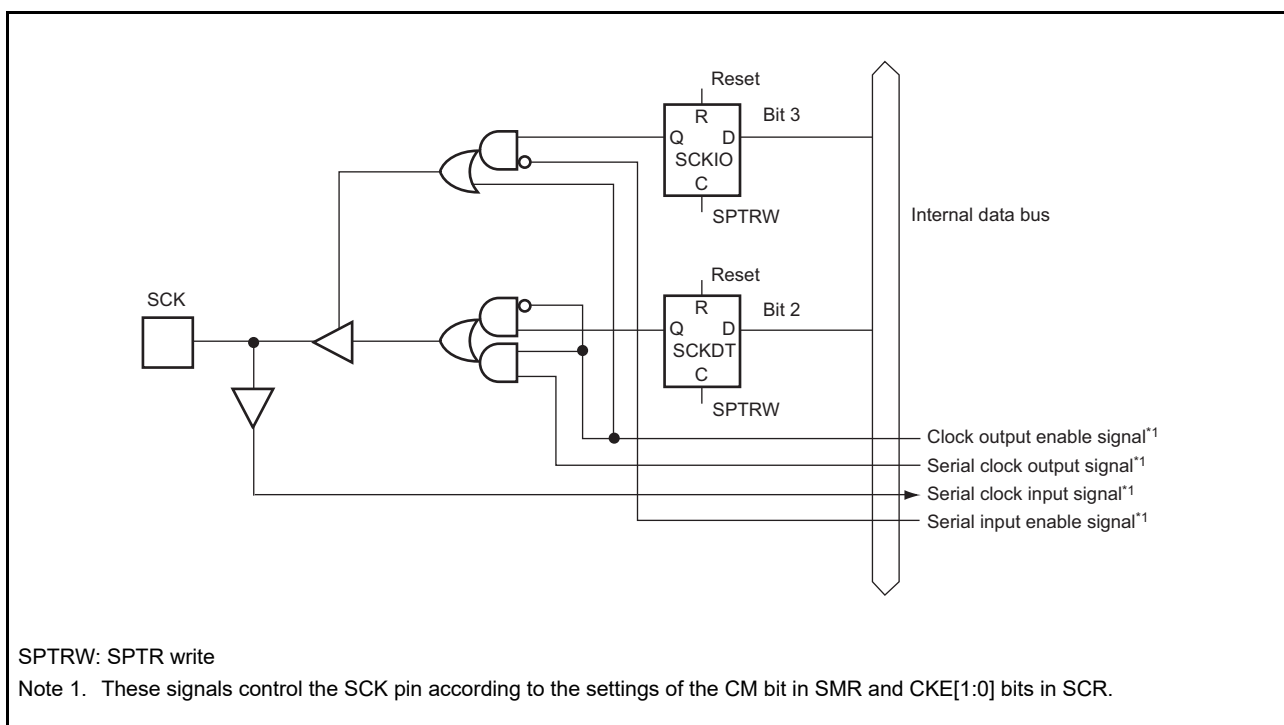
Reset
R
Q D
SCKIO
C
Bit 3
SPTRW
Internal data bus
Reset
R
Q D
SCKDT
C
Bit 2
SPTRW
SCK
Clock output enable signal$^{*1}$
Serial clock output signal$^{*1}$
Serial clock input signal$^{*1}$
Serial input enable signal$^{*1}$

SPTRW: SPTR write
Note 1. These signals control the SCK pin according to the settings of the CM bit in SMR and CKE[1:0] bits in SCR.